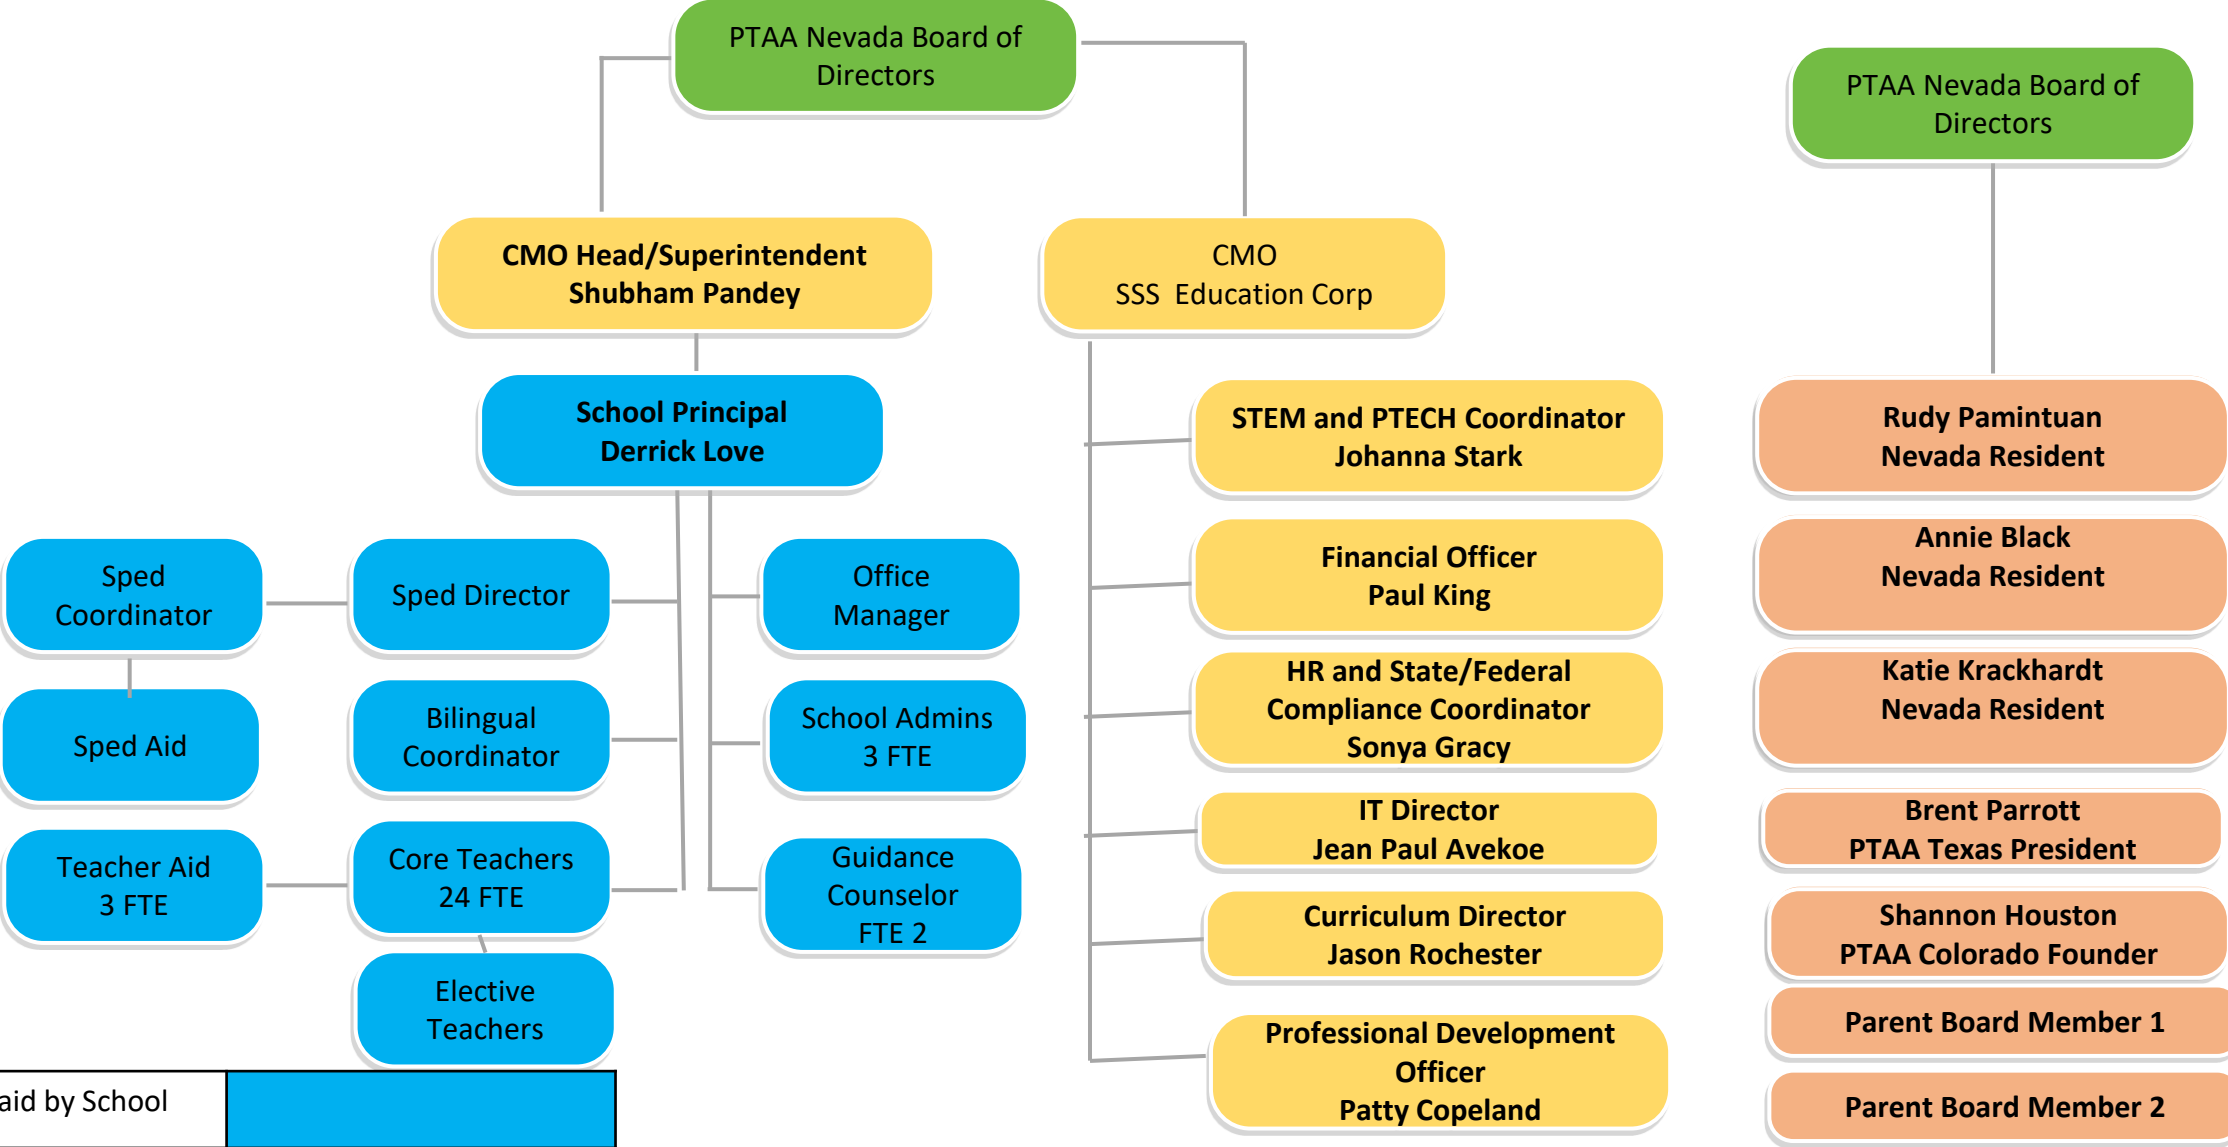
PTAA Nevada Board of Directors

CMO Head/Superintendent
Shubham Pandey

CMO
SSS Education Corp

School Principal
Derrick Love

Sped Coordinator

Sped Director

Office Manager

Sped Aid

Bilingual Coordinator

School Admins
3 FTE

Teacher Aid
3 FTE

Core Teachers
24 FTE

Guidance Counselor
FTE 2

Elective Teachers

STEM and PTECH Coordinator
Johanna Stark

Financial Officer
Paul King

HR and State/Federal Compliance Coordinator
Sonya Gracy

IT Director
Jean Paul Avekoe

Curriculum Director
Jason Rochester

Professional Development Officer
Patty Copeland

PTAA Nevada Board of Directors

Rudy Pamintuan
Nevada Resident

Annie Black
Nevada Resident

Katie Krackhardt
Nevada Resident

Brent Parrott
PTAA Texas President

Shannon Houston
PTAA Colorado Founder

Parent Board Member 1

Parent Board Member 2

| aid by School | |